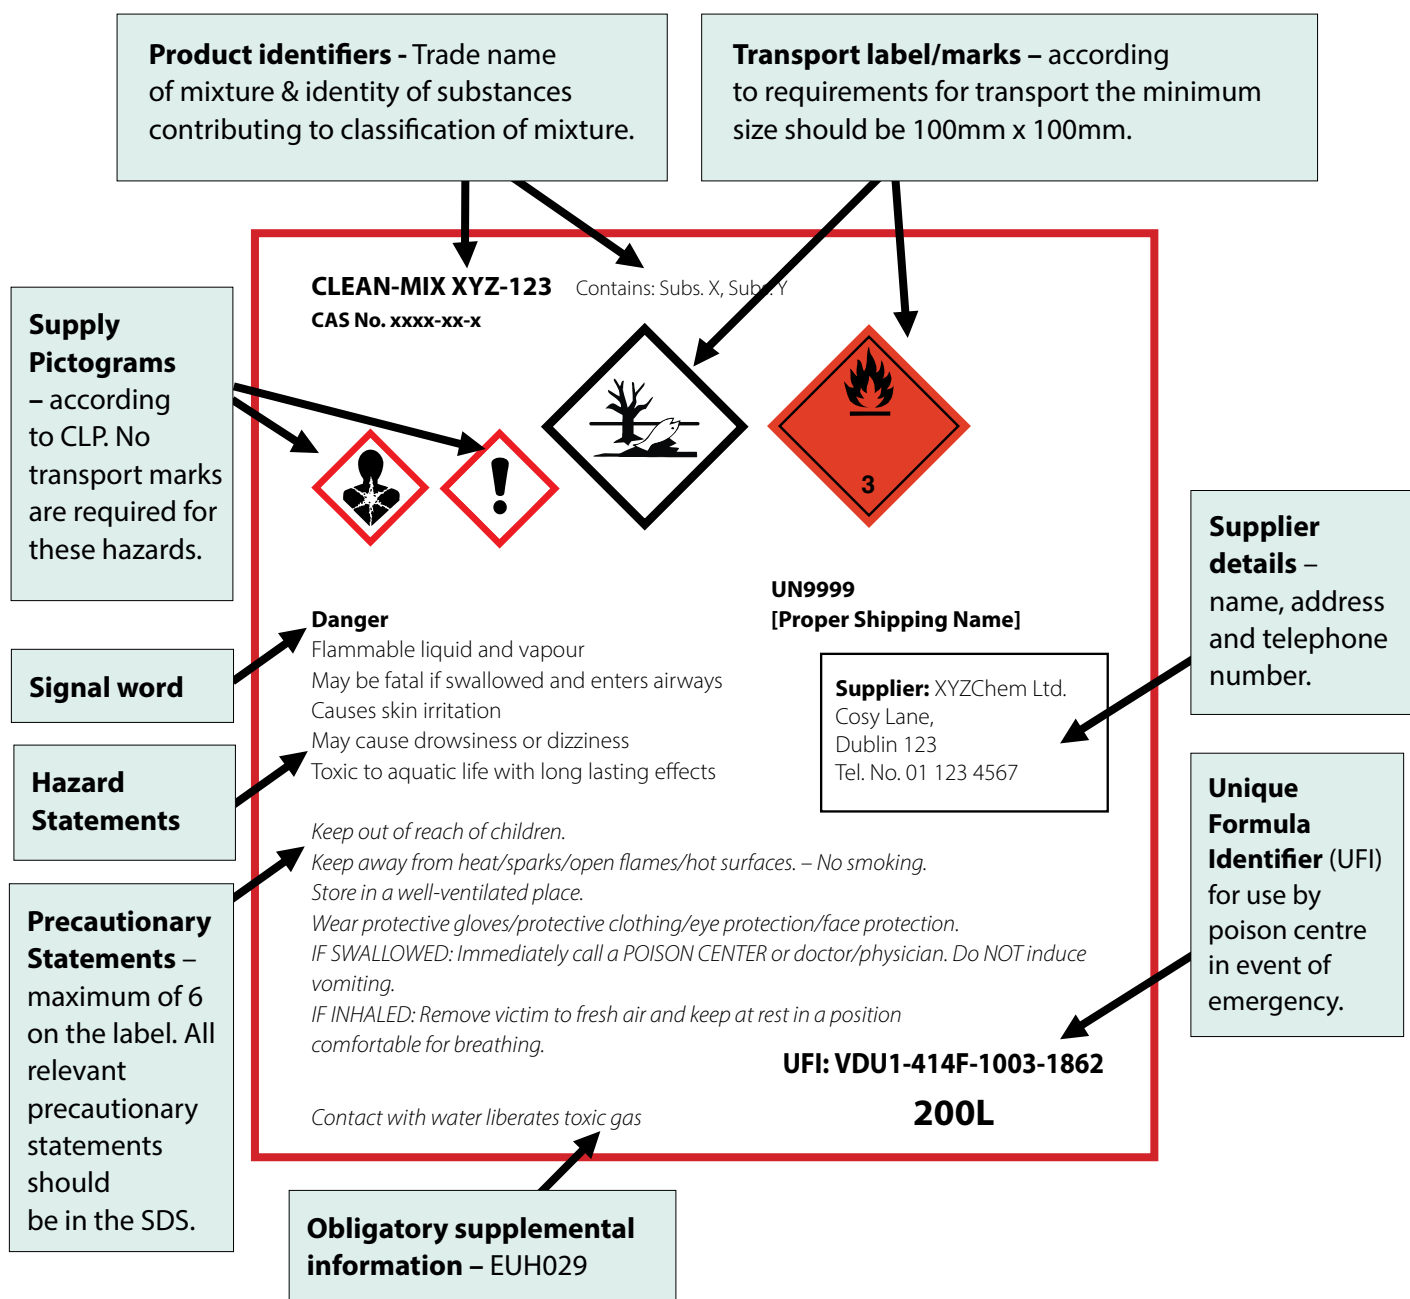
**Product identifiers -** Trade name of mixture & identity of substances contributing to classification of mixture.

**Transport label/marks –** according to requirements for transport the minimum size should be 100mm x 100mm.

**Supply Pictograms** – according to CLP. No transport marks are required for these hazards.

**CLEAN-MIX XYZ-123** Contains: Subs. X, Subs. Y
**CAS No. xxxx-xx-x**

3

**UN9999**
**[Proper Shipping Name]**

**Supplier details** – name, address and telephone number.

**Signal word**

**Danger**
Flammable liquid and vapour
May be fatal if swallowed and enters airways
Causes skin irritation
May cause drowsiness or dizziness
Toxic to aquatic life with long lasting effects

**Supplier:** XYZChem Ltd.
Cosy Lane,
Dublin 123
Tel. No. 01 123 4567

**Hazard Statements**

**Unique Formula Identifier** (UFI) for use by poison centre in event of emergency.

*Keep out of reach of children.*
*Keep away from heat/sparks/open flames/hot surfaces. – No smoking.*
*Store in a well-ventilated place.*
*Wear protective gloves/protective clothing/eye protection/face protection.*
*IF SWALLOWED: Immediately call a POISON CENTER or doctor/physician. Do NOT induce vomiting.*
*IF INHALED: Remove victim to fresh air and keep at rest in a position comfortable for breathing.*

**Precautionary Statements** – maximum of 6 on the label. All relevant precautionary statements should be in the SDS.

**UFI: VDU1-414F-1003-1862**

**200L**

*Contact with water liberates toxic gas*

**Obligatory supplemental information –** EUH029